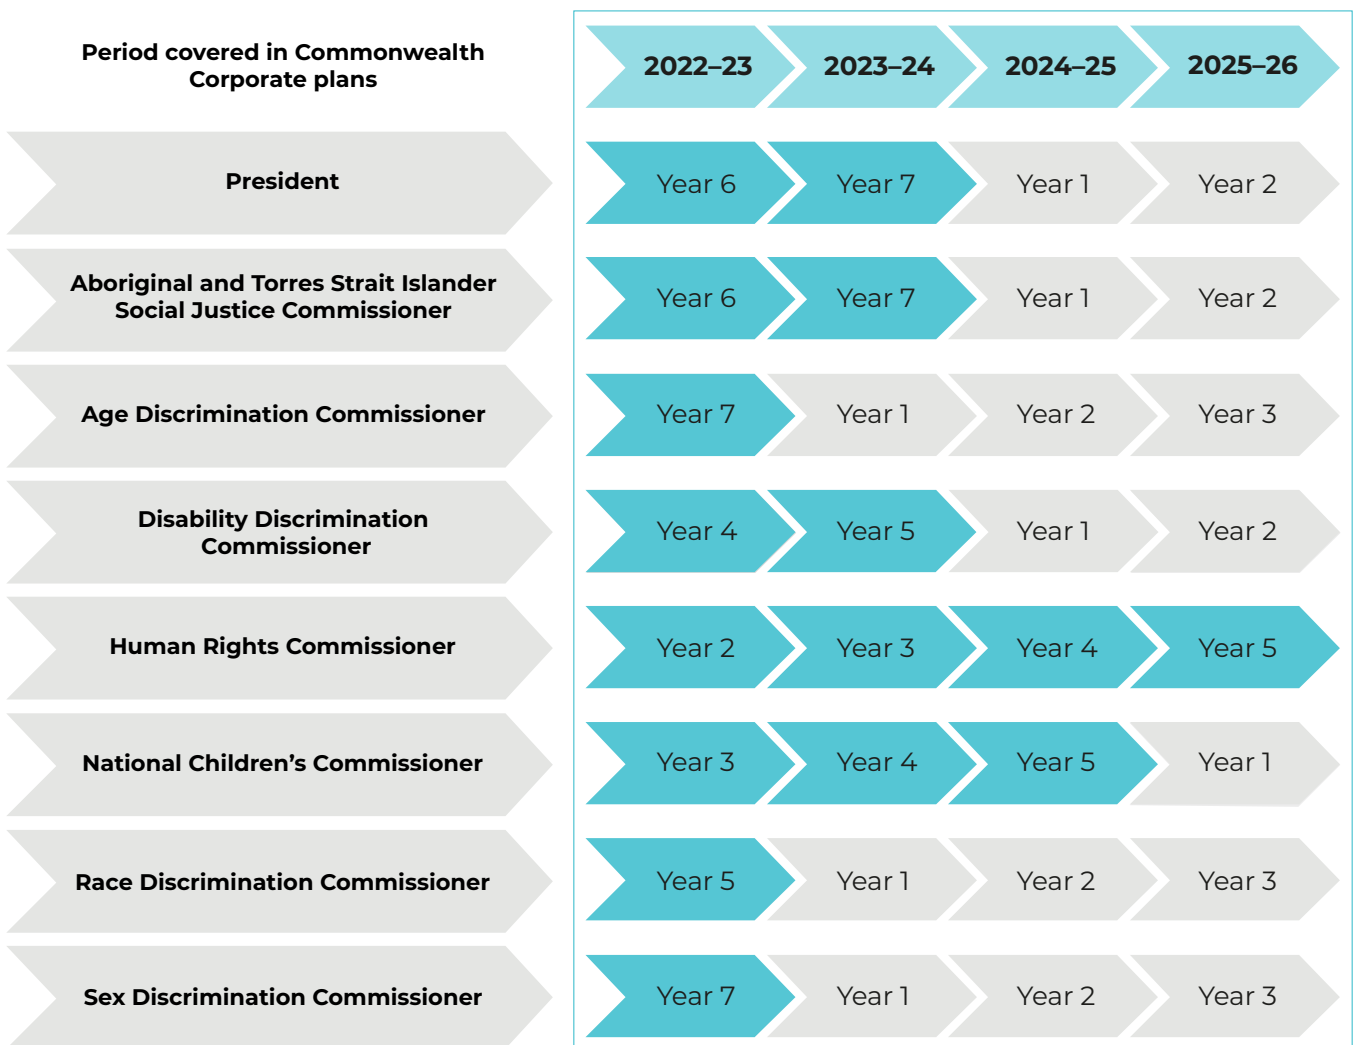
| Period covered in Commonwealth Corporate plans | 2022–23 | 2023–24 | 2024–25 | 2025–26 |
|---|---|---|---|---|
| President | Year 6 | Year 7 | Year 1 | Year 2 |
| Aboriginal and Torres Strait Islander Social Justice Commissioner | Year 6 | Year 7 | Year 1 | Year 2 |
| Age Discrimination Commissioner | Year 7 | Year 1 | Year 2 | Year 3 |
| Disability Discrimination Commissioner | Year 4 | Year 5 | Year 1 | Year 2 |
| Human Rights Commissioner | Year 2 | Year 3 | Year 4 | Year 5 |
| National Children's Commissioner | Year 3 | Year 4 | Year 5 | Year 1 |
| Race Discrimination Commissioner | Year 5 | Year 1 | Year 2 | Year 3 |
| Sex Discrimination Commissioner | Year 7 | Year 1 | Year 2 | Year 3 |